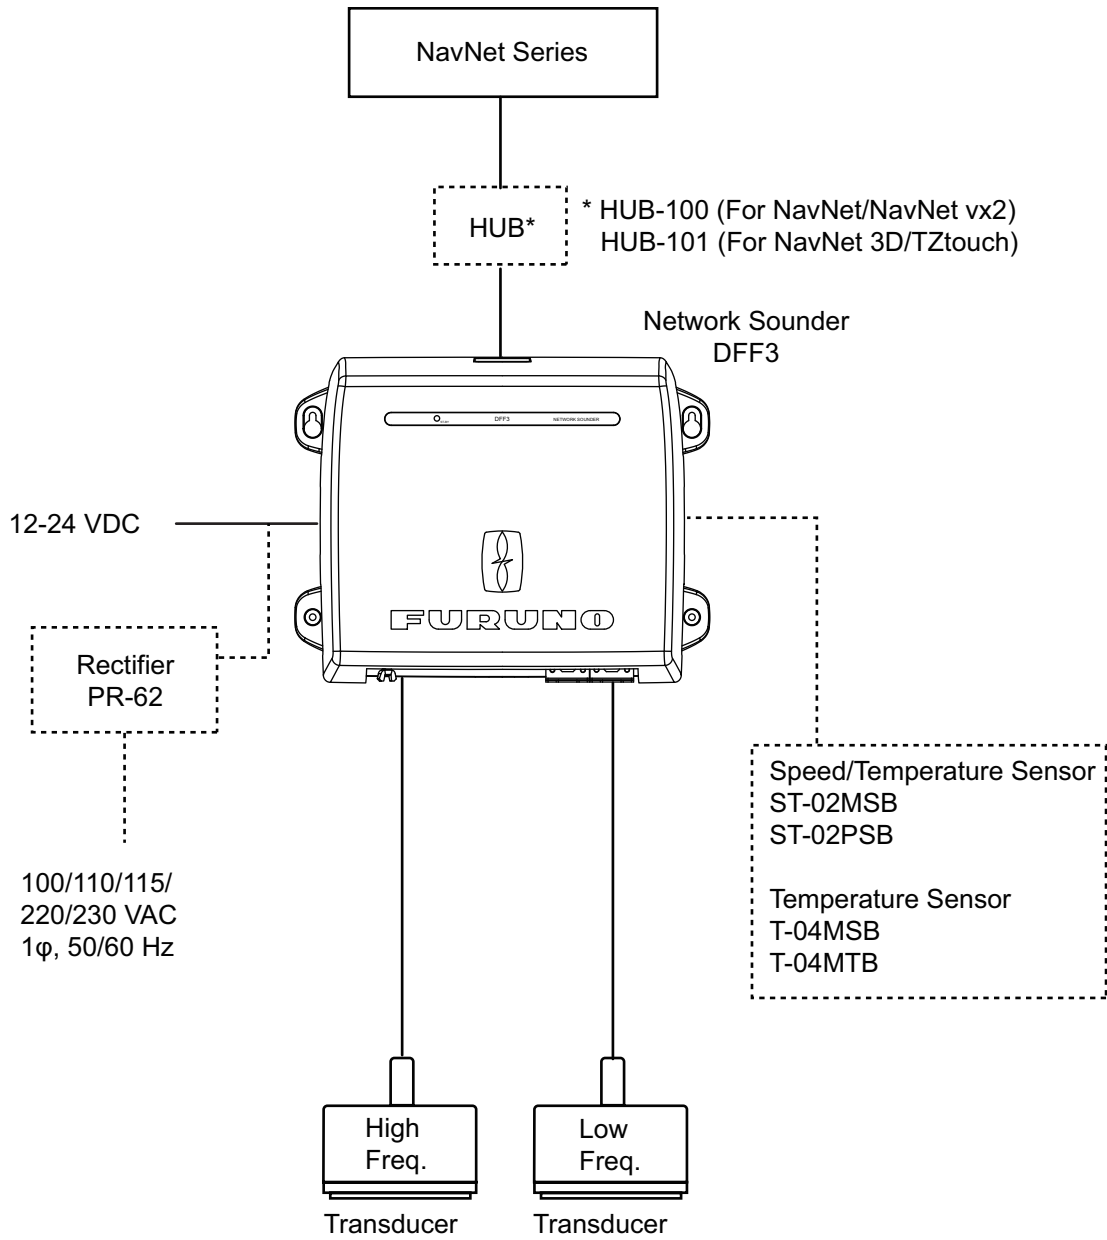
NavNet Series

HUB*

* HUB-100 (For NavNet/NavNet vx2)
HUB-101 (For NavNet 3D/TZtouch)

Network Sounder
DFF3

DFF3 NETWORK SOUNDER

FURUNO

12-24 VDC

Rectifier
PR-62

100/110/115/
220/230 VAC
1φ, 50/60 Hz

Speed/Temperature Sensor
ST-02MSB
ST-02PSB

Temperature Sensor
T-04MSB
T-04MTB

High
Freq.

Transducer

Low
Freq.

Transducer